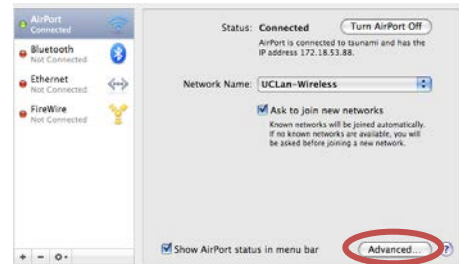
AirPort
Connected

Bluetooth
Not Connected

Ethernet
Not Connected

FireWire
Not Connected

Status: Connected

Turn AirPort Off

AirPort is connected to tsunami and has the IP address 172.18.53.88.

Network Name: UCLan-Wireless

Ask to join new networks

Known networks will be joined automatically. If no known networks are available, you will be asked before joining a new network.

Show AirPort status in menu bar

Advanced...

?

+ −